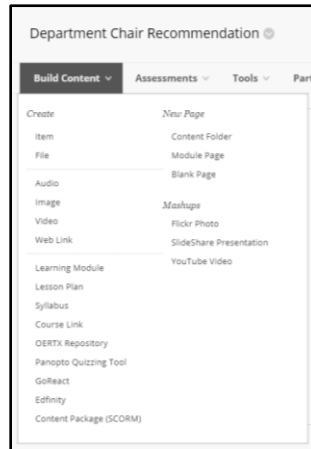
Department Chair Recommendation

Build Content Assessments Tools Part

Create
Item
File
Audio
Image
Video
Web Link
Learning Module
Lesson Plan
Syllabus
Course Link
OERTX Repository
Panopto Quizzing Tool
GoReact
Edfinity
Content Package (SCORM)

New Page
Content Folder
Module Page
Blank Page

Mashups
Flickr Photo
SlideShare Presentation
YouTube Video